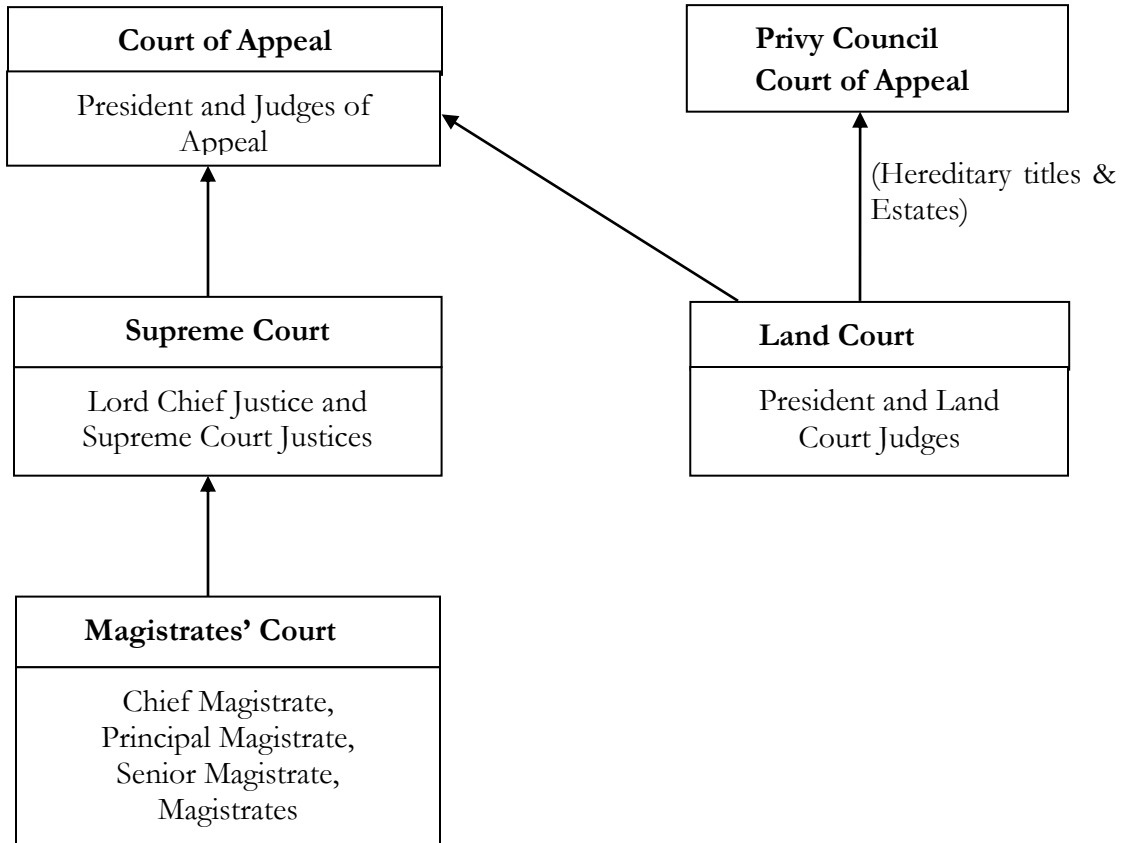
Court of Appeal

President and Judges of Appeal

Privy Council
Court of Appeal

(Hereditary titles & Estates)

Supreme Court

Lord Chief Justice and Supreme Court Justices

Land Court

President and Land Court Judges

Magistrates' Court

Chief Magistrate, Principal Magistrate, Senior Magistrate, Magistrates